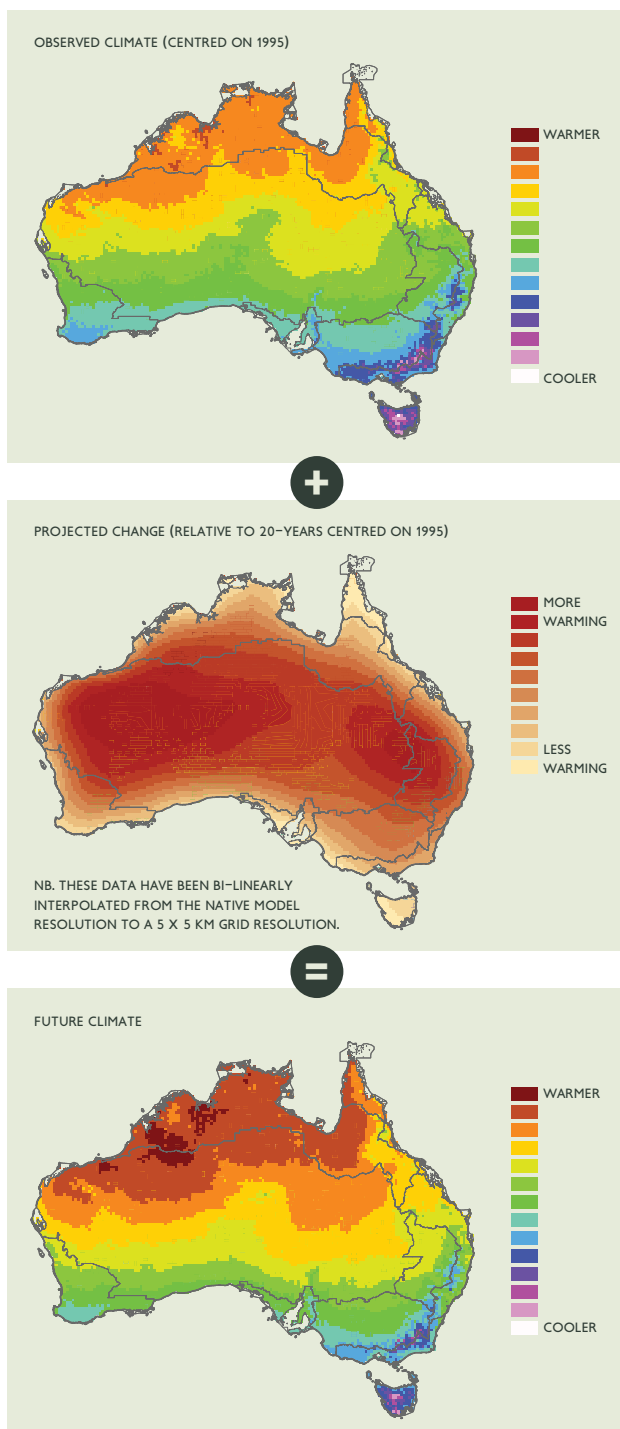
OBSERVED CLIMATE (CENTRED ON 1995)

WARMER

COOLER

+

PROJECTED CHANGE (RELATIVE TO 20-YEARS CENTRED ON 1995)

MORE WARMING

LESS WARMING

NB. THESE DATA HAVE BEEN BI-LINEARLY INTERPOLATED FROM THE NATIVE MODEL RESOLUTION TO A 5 X 5 KM GRID RESOLUTION.

=

FUTURE CLIMATE

WARMER

COOLER